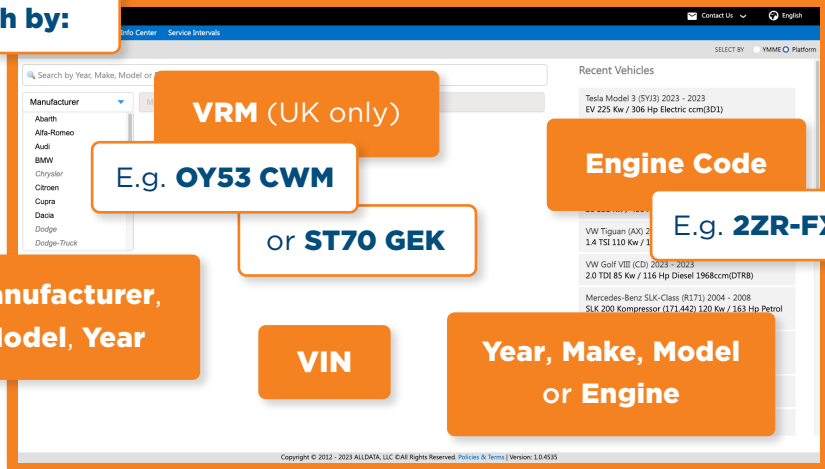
h by:

Contact Us English

Info Center Service Intervals

SELECT BY YMME Platform

Search by Year, Make, Model or

Manufacturer

Abarth
Alfa-Romeo
Audi
BMW
Chrysler
Citroen
Cupra
Dacia
Dodge
Dodge-Truck

Recent Vehicles

Tesla Model 3 (5YJ3) 2023 - 2023
EV 225 Kw / 306 Hp Electric ccm(3D1)

VW Tiguan (AX) 2
1.4 TSI 110 Kw /

VW Golf VIII (CD) 2023 - 2023
2.0 TDI 85 Kw / 116 Hp Diesel 1968ccm(DTRB)

Mercedes-Benz SLK-Class (R171) 2004 - 2008
SLK 200 Kompressor (171.442) 120 Kw / 163 Hp Petrol

VRM (UK only)

E.g. OY53 CWM

or ST70 GEK

Engine Code

E.g. 2ZR-FX

anufacturer,
odel, Year

VIN

Year, Make, Model
or Engine

Copyright © 2012 - 2023 ALLDATA, LLC ©All Rights Reserved. Policies & Terms | Version: 1.0.4535